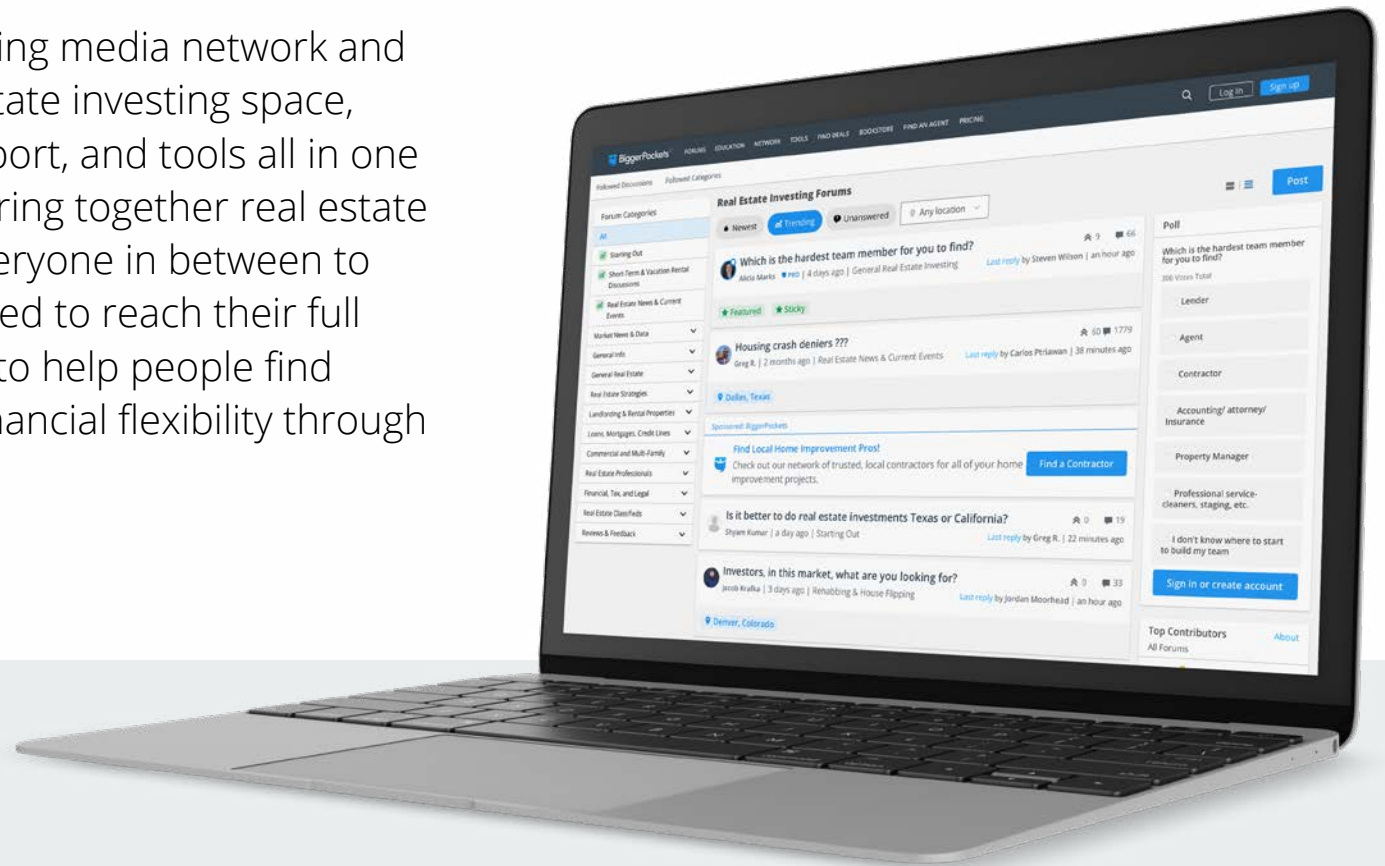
ing media network and tate investing space, port, and tools all in one ring together real estate eryone in between to ed to reach their full to help people find nancial flexibility through

BiggerPockets FORUMS EDUCATION NETWORK TOOLS FIND DEALS BOOKSTORE FIND AN AGENT PRICING

Log In Sign up

Followed Discussions Followed Categories

Post

Forum Categories

All

Starting Out

Short-Term & Vacation Rental Discussions

Real Estate News & Current Events

Market News & Data

General Info

General Real Estate

Real Estate Strategies

Landlording & Rental Properties

Loans, Mortgages, Credit Lines

Commercial and Multi-Family

Real Estate Professionals

Financial, Tax, and Legal

Real Estate Classifieds

Reviews & Feedback

Real Estate Investing Forums

Newest Trending Unanswered Any location

Which is the hardest team member for you to find?

Alicia Marks PRO | 4 days ago | General Real Estate Investing

9 66

Last reply by Steven Wilson | an hour ago

Featured Sticky

Housing crash deniers ???

Greg R. | 2 months ago | Real Estate News & Current Events

60 1779

Last reply by Carlos Ptriawan | 38 minutes ago

Dallas, Texas

Sponsored: BiggerPockets

Find Local Home Improvement Pros!

Check out our network of trusted, local contractors for all of your home improvement projects.

Find a Contractor

Is it better to do real estate investments Texas or California?

Shyam Kumar | a day ago | Starting Out

0 19

Last reply by Greg R. | 22 minutes ago

Investors, in this market, what are you looking for?

Jacob Krafka | 3 days ago | Rehabbing & House Flipping

0 33

Last reply by Jordan Moorhead | an hour ago

Denver, Colorado

Poll

Which is the hardest team member for you to find?

306 Votes Total

Lender

Agent

Contractor

Accounting/ attorney/ Insurance

Property Manager

Professional service- cleaners, staging, etc.

I don't know where to start to build my team

Sign in or create account

Top Contributors

About

All Forums